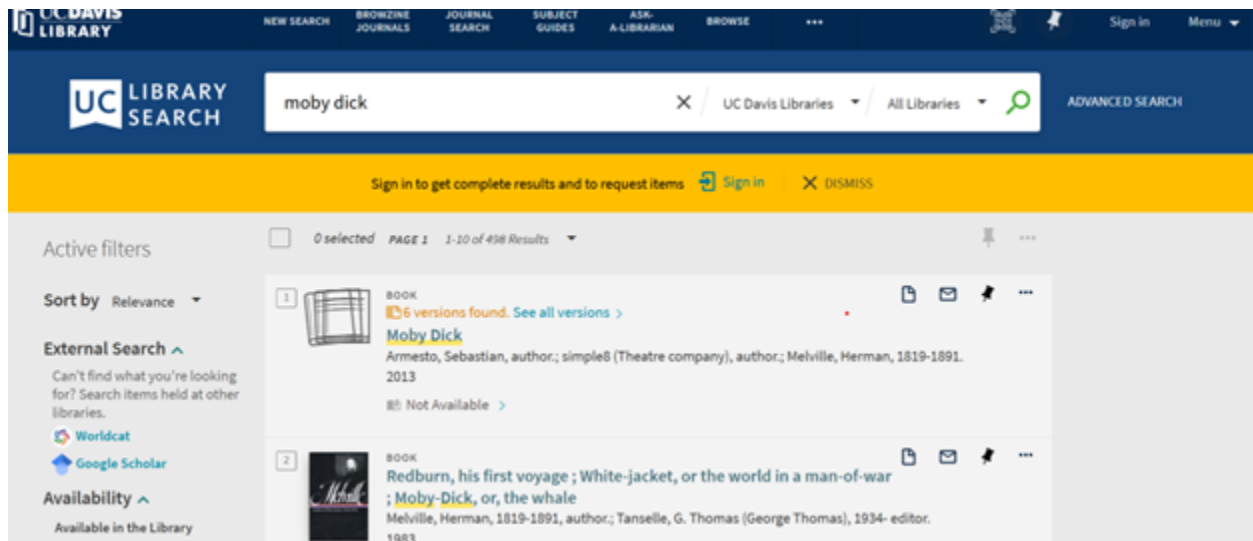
UC DAVIS LIBRARY

NEW SEARCH
BROWZINE JOURNALS
JOURNAL SEARCH
SUBJECT GUIDES
ASK-A-LIBRARIAN
BROWSE
•••

Sign in
Menu

UC LIBRARY SEARCH

moby dick

UC Davis Libraries
All Libraries

ADVANCED SEARCH

Sign in to get complete results and to request items
Sign in
DISMISS

Active filters

0 selected
PAGE 1
1-10 of 498 Results

Sort by Relevance

External Search

Can't find what you're looking for? Search items held at other libraries.

Worldcat
Google Scholar

Availability

Available in the Library

1
BOOK
6 versions found. See all versions >
Moby Dick
Armesto, Sebastian, author.; simple8 (Theatre company), author.; Melville, Herman, 1819-1891.
2013
Not Available >

2
BOOK
Redburn, his first voyage ; White-jacket, or the world in a man-of-war ; Moby-Dick, or, the whale
Melville, Herman, 1819-1891, author.; Tanselle, G. Thomas (George Thomas), 1934- editor.
1983